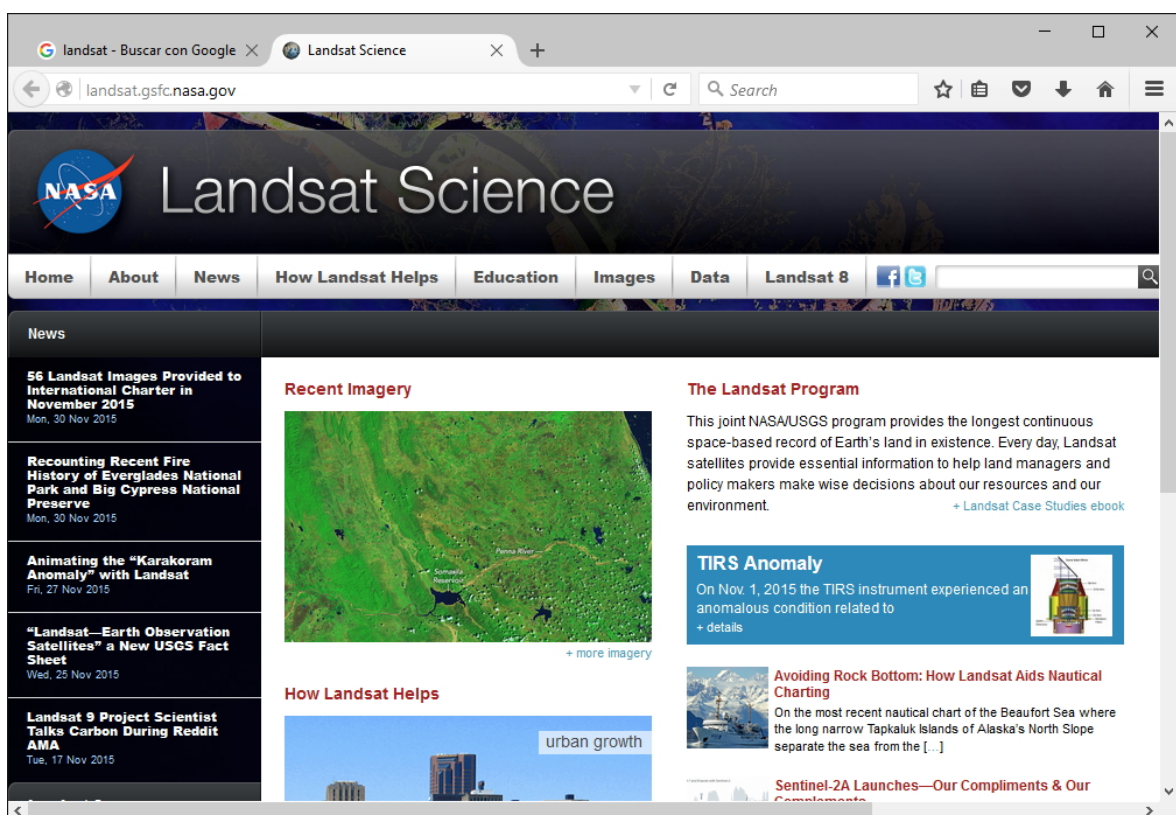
landsat - Buscar con Google ×   Landsat Science ×   +

landsat.gsfc.nasa.gov

Search

NASA

Landsat Science

Home | About | News | How Landsat Helps | Education | Images | Data | Landsat 8

News

56 Landsat Images Provided to International Charter in November 2015
Mon, 30 Nov 2015

Recounting Recent Fire History of Everglades National Park and Big Cypress National Preserve
Mon, 30 Nov 2015

Animating the “Karakoram Anomaly” with Landsat
Fri, 27 Nov 2015

“Landsat—Earth Observation Satellites” a New USGS Fact Sheet
Wed, 25 Nov 2015

Landsat 9 Project Scientist Talks Carbon During Reddit AMA
Tue, 17 Nov 2015

Recent Imagery

Penna River

Somasila Reservoir

+ more imagery

How Landsat Helps

urban growth

The Landsat Program

This joint NASA/USGS program provides the longest continuous space-based record of Earth’s land in existence. Every day, Landsat satellites provide essential information to help land managers and policy makers make wise decisions about our resources and our environment.

+ Landsat Case Studies ebook

TIRS Anomaly

On Nov. 1, 2015 the TIRS instrument experienced an anomalous condition related to

+ details

Avoiding Rock Bottom: How Landsat Aids Nautical Charting

On the most recent nautical chart of the Beaufort Sea where the long narrow Tapkaluk Islands of Alaska’s North Slope separate the sea from the […]

Sentinel-2A Launches—Our Compliments & Our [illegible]